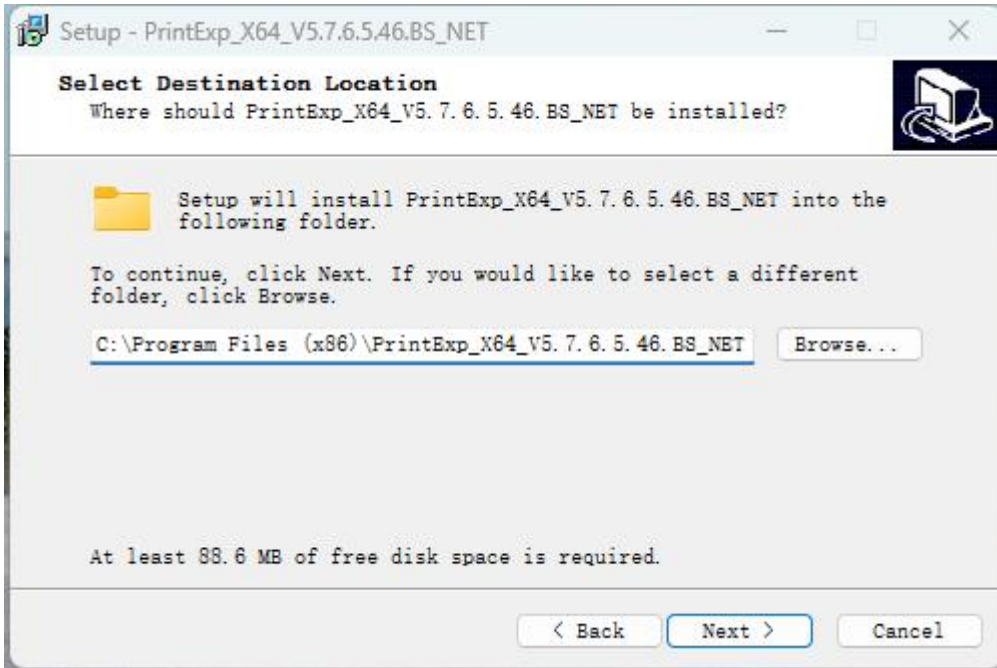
Setup - PrintExp_X64_V5.7.6.5.46.BS_NET

Select Destination Location
Where should PrintExp_X64_V5. 7. 6. 5. 46. BS_NET be installed?

Setup will install PrintExp_X64_V5. 7. 6. 5. 46. BS_NET into the following folder.

To continue, click Next. If you would like to select a different folder, click Browse.

C:\Program Files (x86)\PrintExp_X64_V5. 7. 6. 5. 46. BS_NET

Browse...

At least 88. 6 MB of free disk space is required.

< Back

Next >

Cancel